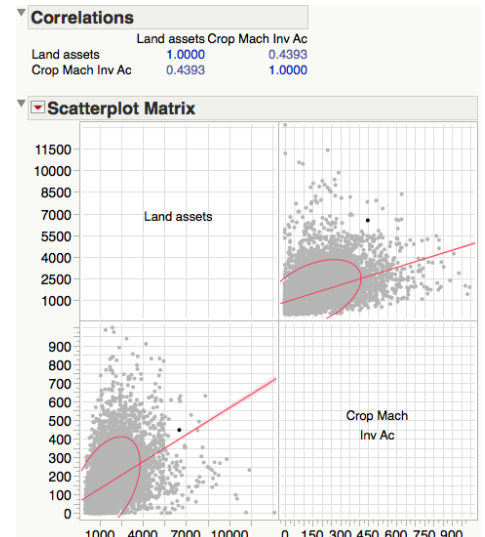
Correlations

|  | Land assets | Crop Mach Inv Ac |
|---|---|---|
| Land assets | 1.0000 | 0.4393 |
| Crop Mach Inv Ac | 0.4393 | 1.0000 |

Scatterplot Matrix

11500
10000
8500
7000
5500
4000
2500
1000

Land assets

900
800
700
600
500
400
300
200
100
0

Crop Mach Inv Ac

1000 4000 7000 10000

0 150 300 450 600 750 900